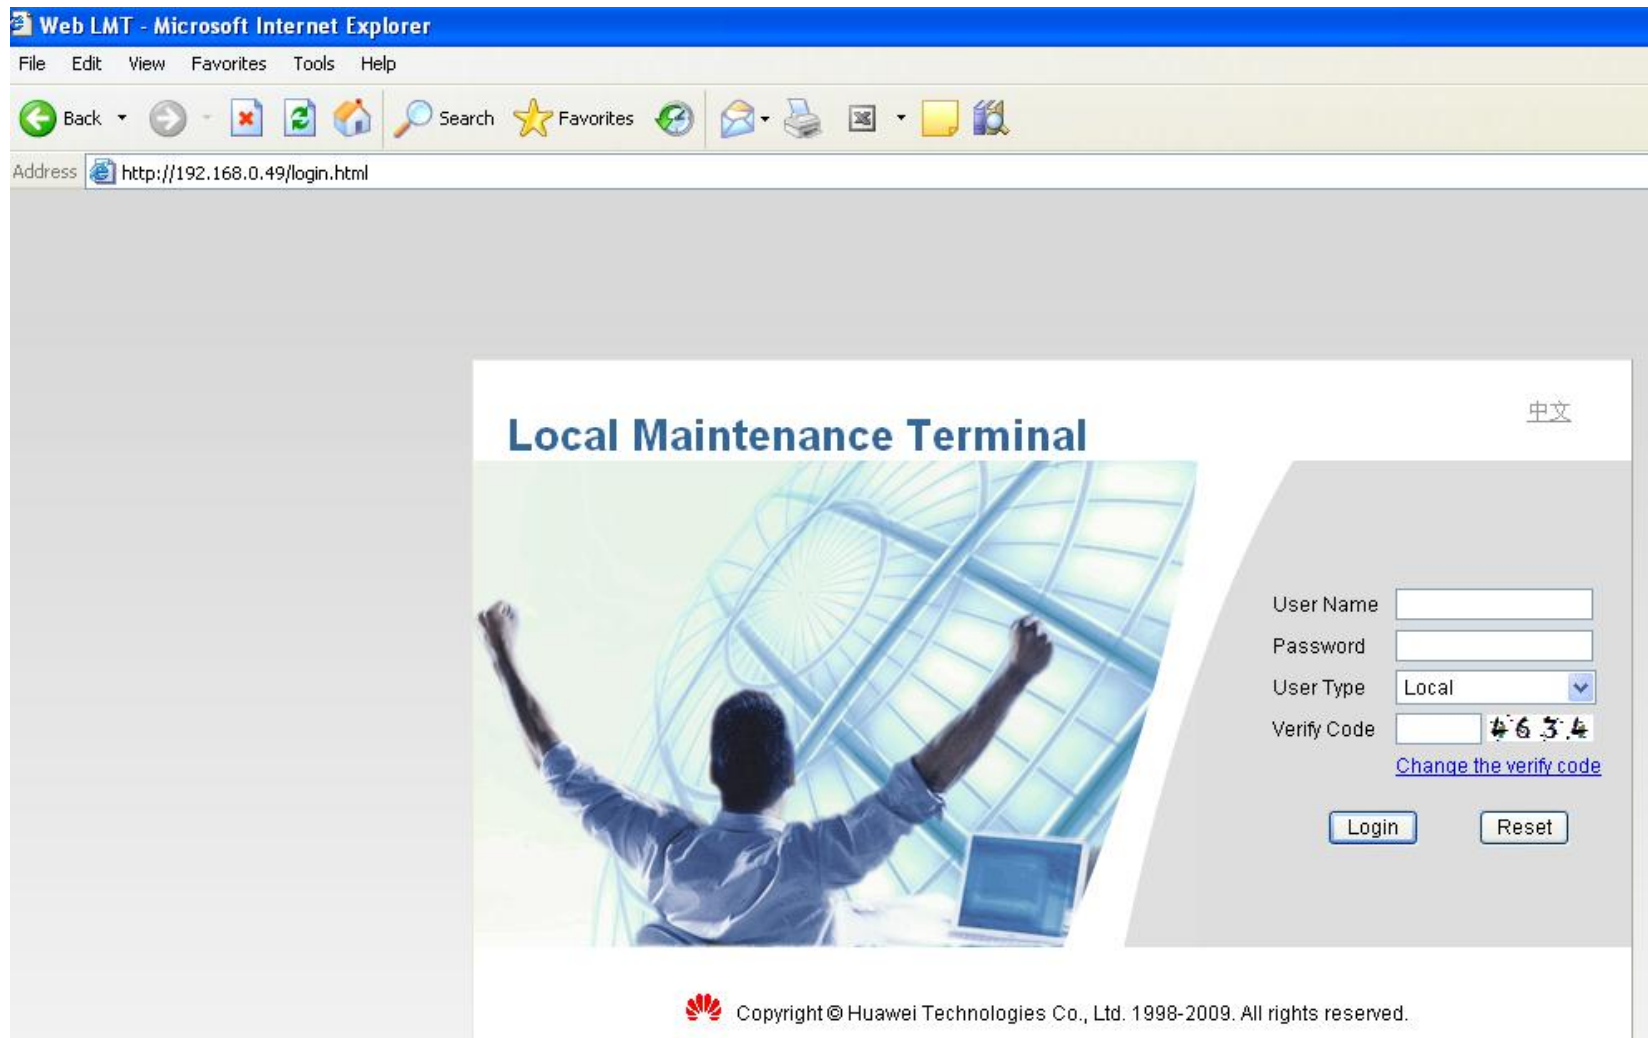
Web LMT - Microsoft Internet Explorer

File Edit View Favorites Tools Help

Back Search Favorites

Address http://192.168.0.49/login.html

中文

Local Maintenance Terminal

User Name

Password

User Type Local

Verify Code 4634

Change the verify code

Login Reset

Copyright © Huawei Technologies Co., Ltd. 1998-2009. All rights reserved.